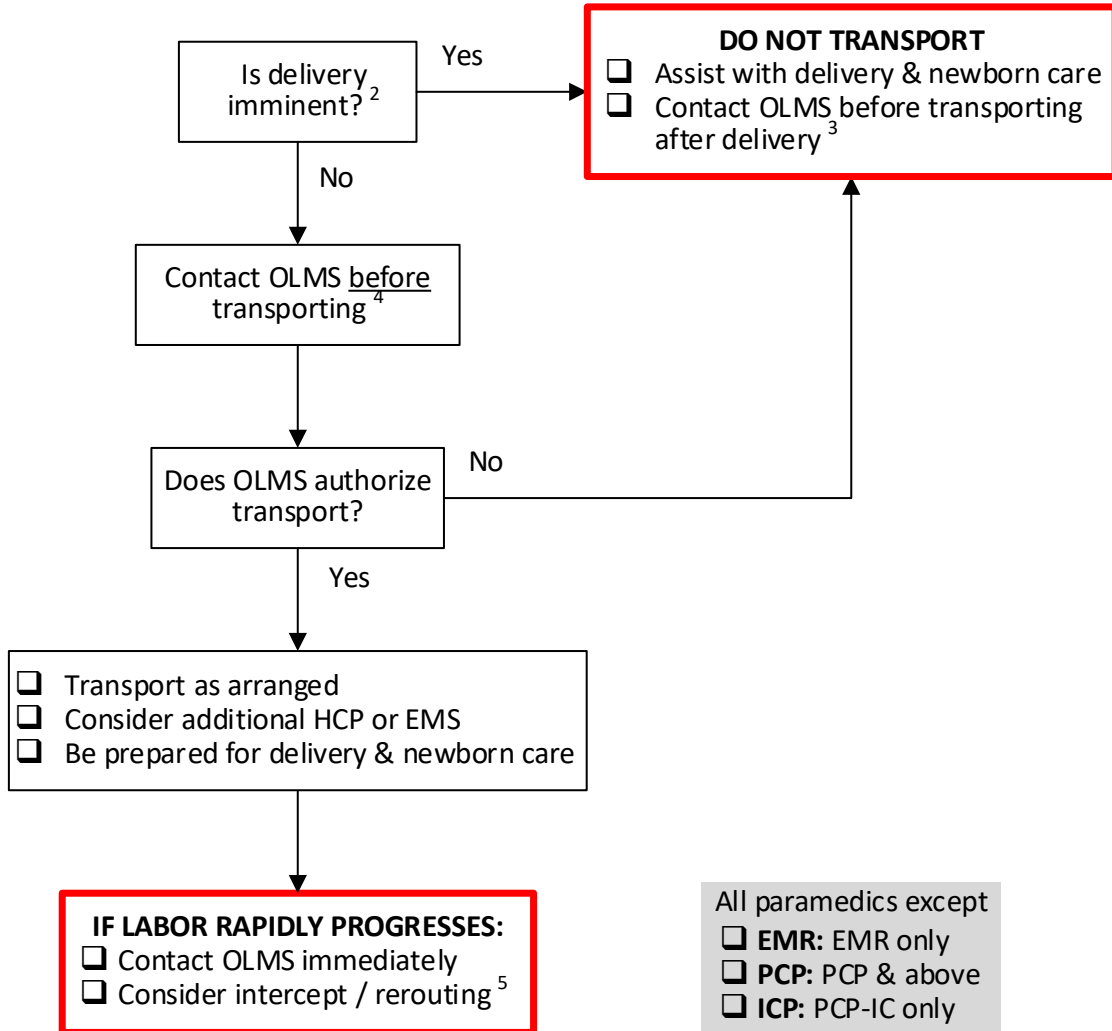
Is delivery imminent? $^{2}$

Yes

DO NOT TRANSPORT
❑ Assist with delivery & newborn care
❑ Contact OLMS before transporting after delivery $^{3}$

No

Contact OLMS before transporting $^{4}$

Does OLMS authorize transport?

No

Yes

❑ Transport as arranged
❑ Consider additional HCP or EMS
❑ Be prepared for delivery & newborn care

IF LABOR RAPIDLY PROGRESSES:
❑ Contact OLMS immediately
❑ Consider intercept / rerouting $^{5}$

All paramedics except
❑ **EMR:** EMR only
❑ **PCP:** PCP & above
❑ **ICP:** PCP-IC only